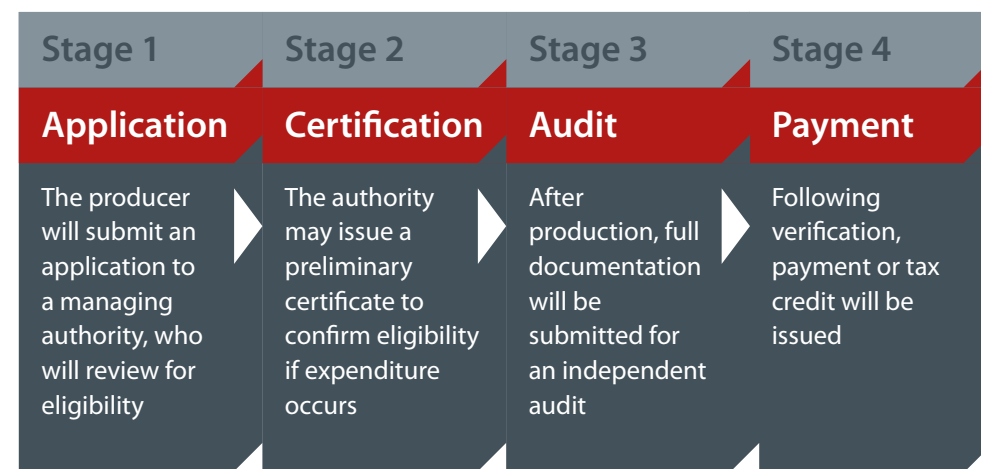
Stage 1

Application

The producer will submit an application to a managing authority, who will review for eligibility

Stage 2

Certification

The authority may issue a preliminary certificate to confirm eligibility if expenditure occurs

Stage 3

Audit

After production, full documentation will be submitted for an independent audit

Stage 4

Payment

Following verification, payment or tax credit will be issued